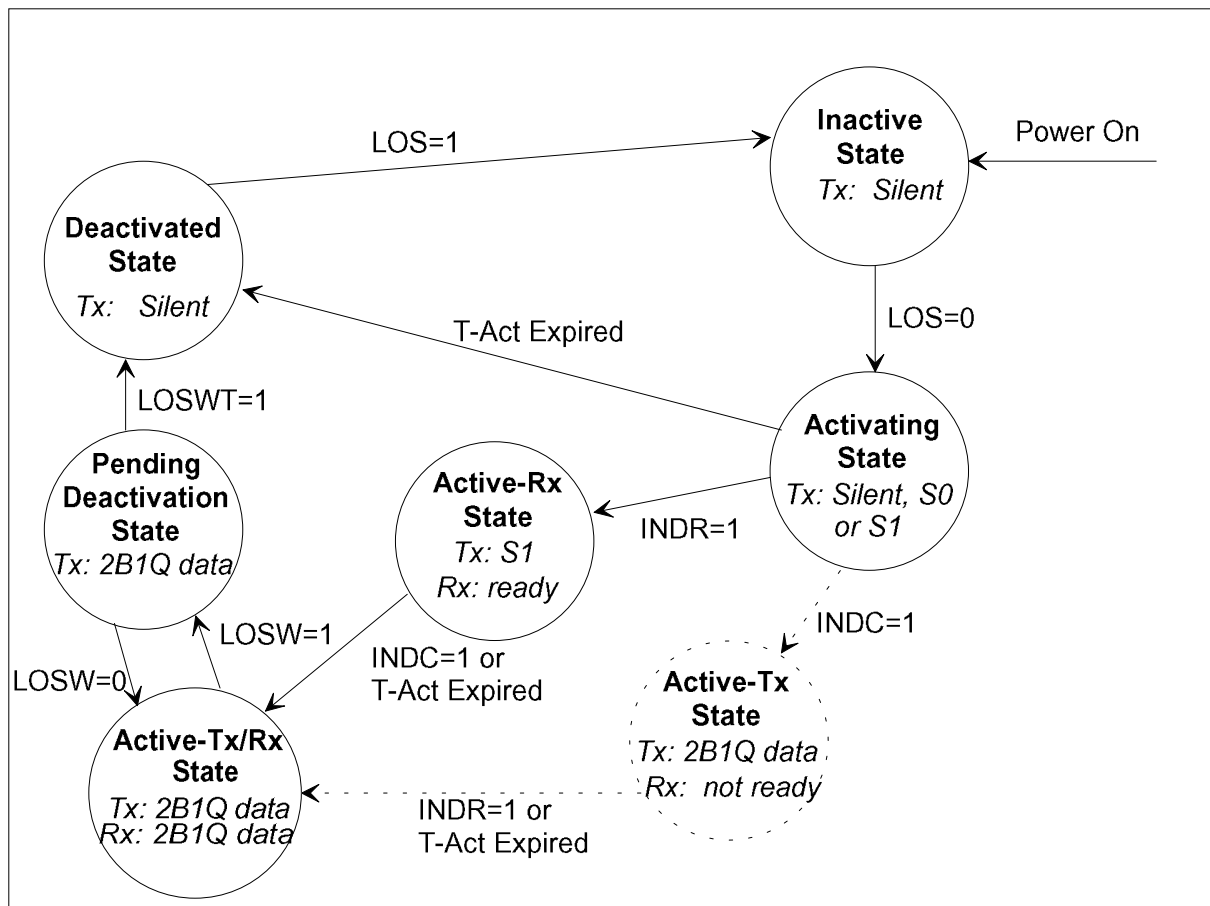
LOS=1

Inactive State
Tx: Silent

Power On

Deactivated State
Tx: Silent

T-Act Expired

LOS=0

LOSWT=1

Activating State
Tx: Silent, S0 or S1

Pending Deactivation State
Tx: 2B1Q data

Active-Rx State
Tx: S1
Rx: ready

INDR=1

INDC=1

LOSW=1

INDC=1 or T-Act Expired

LOSW=0

Active-Tx State
Tx: 2B1Q data
Rx: not ready

Active-Tx/Rx State
Tx: 2B1Q data
Rx: 2B1Q data

INDR=1 or T-Act Expired